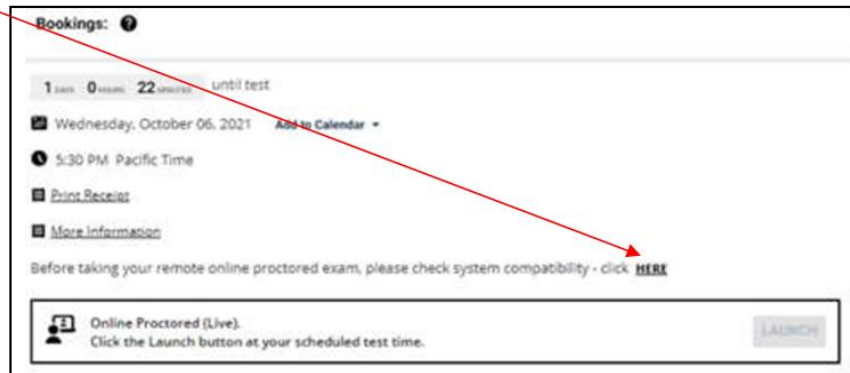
Bookings: ?

1 DAYS 0 HOURS 22 MINUTES until test

Wednesday, October 06, 2021 Add to Calendar ▾

5:30 PM Pacific Time

Print Receipt

More Information

Before taking your remote online proctored exam, please check system compatibility - click HERE

Online Proctored (Live).
Click the Launch button at your scheduled test time.

LAUNCH